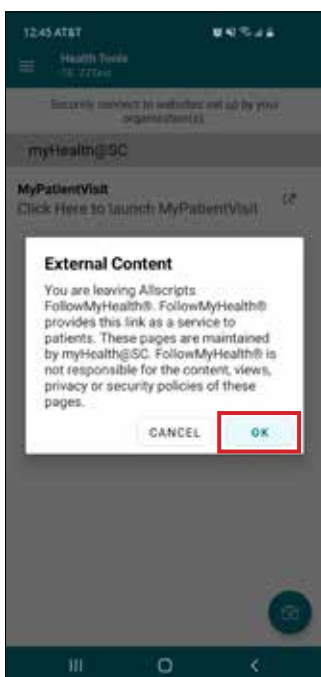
12:45 AT&T

Health Tools
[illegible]

Securely connect to websites set up by your organization(s).

myHealth@SC

MyPatientVisit
Click Here to launch MyPatientVisit

External Content

You are leaving Allscripts FollowMyHealth®. FollowMyHealth® provides this link as a service to patients. These pages are maintained by myHealth@SC. FollowMyHealth® is not responsible for the content, views, privacy or security policies of these pages.

CANCEL
OK